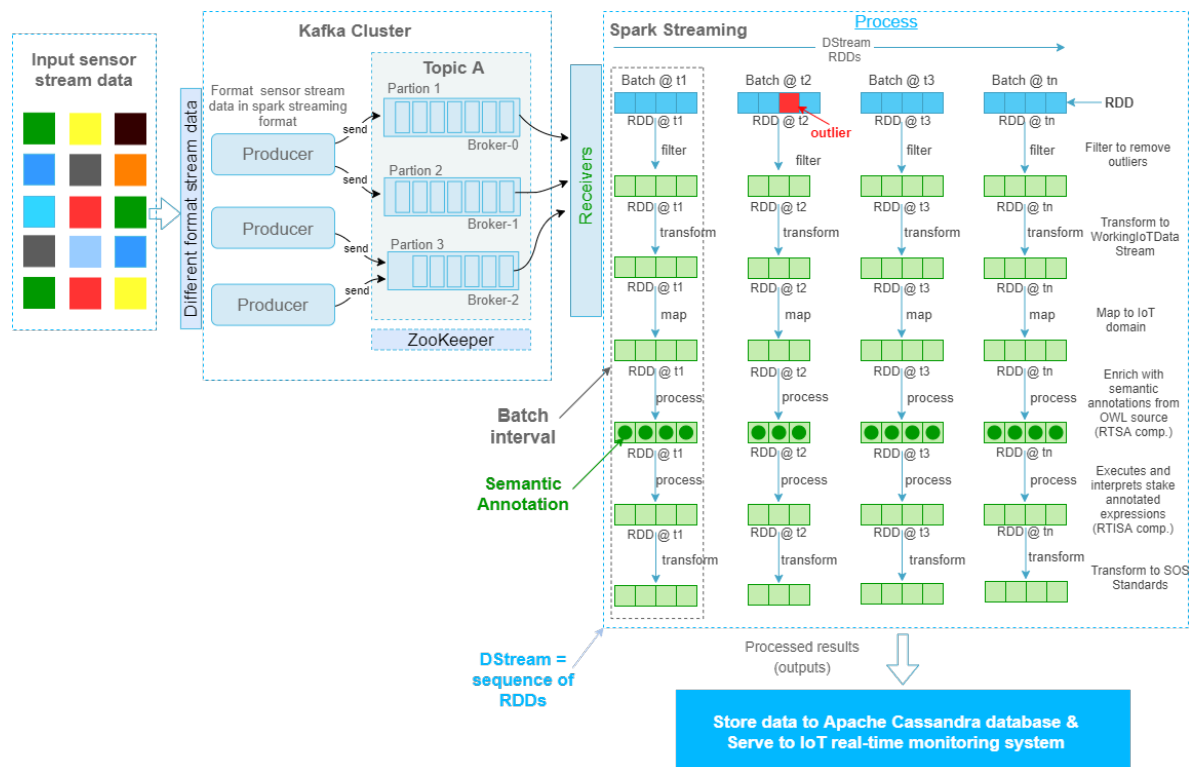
Input sensor stream data

Different format stream data

Kafka Cluster

Format sensor stream data in spark streaming format

Producer

Producer

Producer

send

send

send

send

Topic A

Partion 1

Broker-0

Partion 2

Broker-1

Partion 3

Broker-2

ZooKeeper

Receivers

Spark Streaming

Process

DStream RDDs

Batch @ t1

Batch @ t2

Batch @ t3

Batch @ tn

RDD

RDD @ t1

RDD @ t2

outlier

RDD @ t3

RDD @ tn

filter

filter

filter

filter

Filter to remove outliers

RDD @ t1

RDD @ t2

RDD @ t3

RDD @ tn

transform

transform

transform

transform

Transform to WorkingIoTData Stream

RDD @ t1

RDD @ t2

RDD @ t3

RDD @ tn

map

map

map

map

Map to IoT domain

RDD @ t1

RDD @ t2

RDD @ t3

RDD @ tn

process

process

process

process

Enrich with semantic annotations from OWL source (RTSA comp.)

Batch interval

Semantic Annotation

RDD @ t1

RDD @ t2

RDD @ t3

RDD @ tn

process

process

process

process

Executes and interprets stake annotated expressions (RTISA comp.)

RDD @ t1

RDD @ t2

RDD @ t3

RDD @ tn

transform

transform

transform

transform

Transform to SOS Standards

DStream = sequence of RDDs

Processed results (outputs)

Store data to Apache Cassandra database & Serve to IoT real-time monitoring system